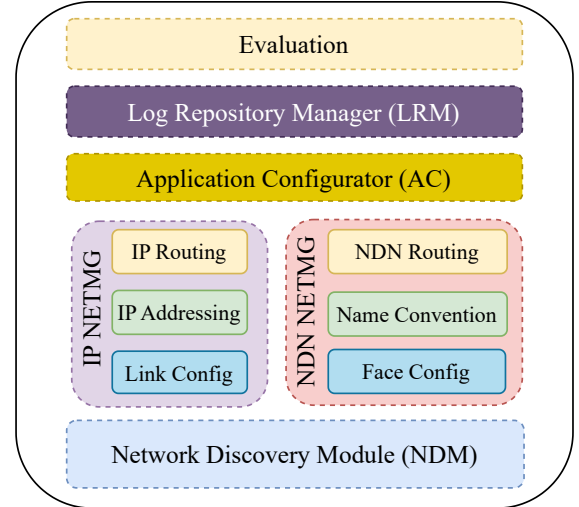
Evaluation

Log Repository Manager (LRM)

Application Configurator (AC)

IP NETMG

IP Routing

IP Addressing

Link Config

NDN NETMG

NDN Routing

Name Convention

Face Config

Network Discovery Module (NDM)